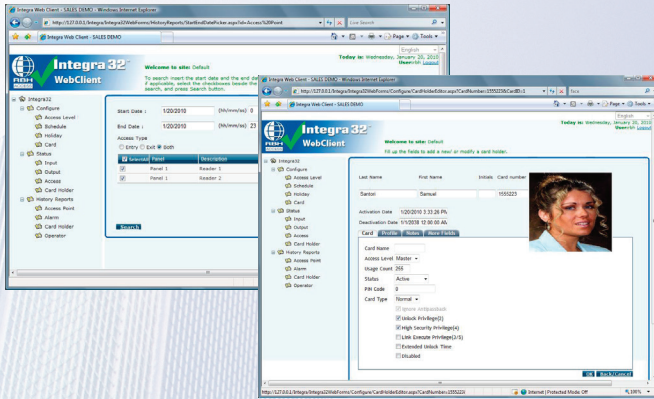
Integra Web Client - SALES DEMO - Windows Internet Explorer

http://127.0.0.1/Integra/Integra32WebForms/HistoryReports/StartEndDatePicker.aspx?id=Access%20Point

Live Search

Integra Web Client - SALES DEMO

Page • Tools •

English

Today is: Wednesday, January 20, 2010

User: Rh Logout

Integra 32™

WebClient

Welcome to site: Default

To search insert the start date and the end date. If applicable, select the checkboxes beside the search, and press Search button.

Integra32

Configure

Access Level

Schedule

Holiday

Card

Status

Input

Output

Access

Card Holder

History Reports

Access Point

Alarm

Card Holder

Operator

Start Date : 1/20/2010 (hh:mm/ss)

End Date : 1/20/2010 (hh:mm/ss) 23

Access Type

Entry Exit Both

| Select All | Panel | Description |
|---|---|---|
| | Panel 1 | Reader 1 |
| | Panel 1 | Reader 2 |

Search

Integra Web Client - SALES DEMO - Windows Internet Explorer

http://127.0.0.1/Integra/Integra32WebForms/Configure/CardHolderEditor.aspx?CardNumber=1555223&CardID=1

Integra Web Client - SALES DEMO

Page • Tools •

English

Today is: Wednesday, January 20, 2010

User: Rh Logout

Integra 32™

WebClient

Welcome to site: Default

Fill up the fields to add a new/ or modify a card holder.

Integra32

Configure

Access Level

Schedule

Holiday

Card

Status

Input

Output

Access

Card Holder

History Reports

Access Point

Alarm

Card Holder

Operator

| Last Name | First Name | Initials | Card number |
|---|---|---|---|
| Santori | Samuel | | 1555223 |

Activation Date 1/20/2010 3:33:26 PM

Deactivation Date 1/1/2038 12:00:00 AM

Card Profile Notes More Fields

Card Name

Access Level Master

Usage Count 255

Status Active

PIN Code 0

Card Type Normal

Ignore Antipassback

Unlock Privilege(2)

High Security Privilege(4)

Link Execute Privilege(1/5)

Extended Unlock Time

Disabled

OK Back/Cancel

http://127.0.0.1/Integra/Integra32WebForms/Configure/CardHolderEditor.aspx?CardNumber=1555223

Internet | Protected Mode: Off

100%